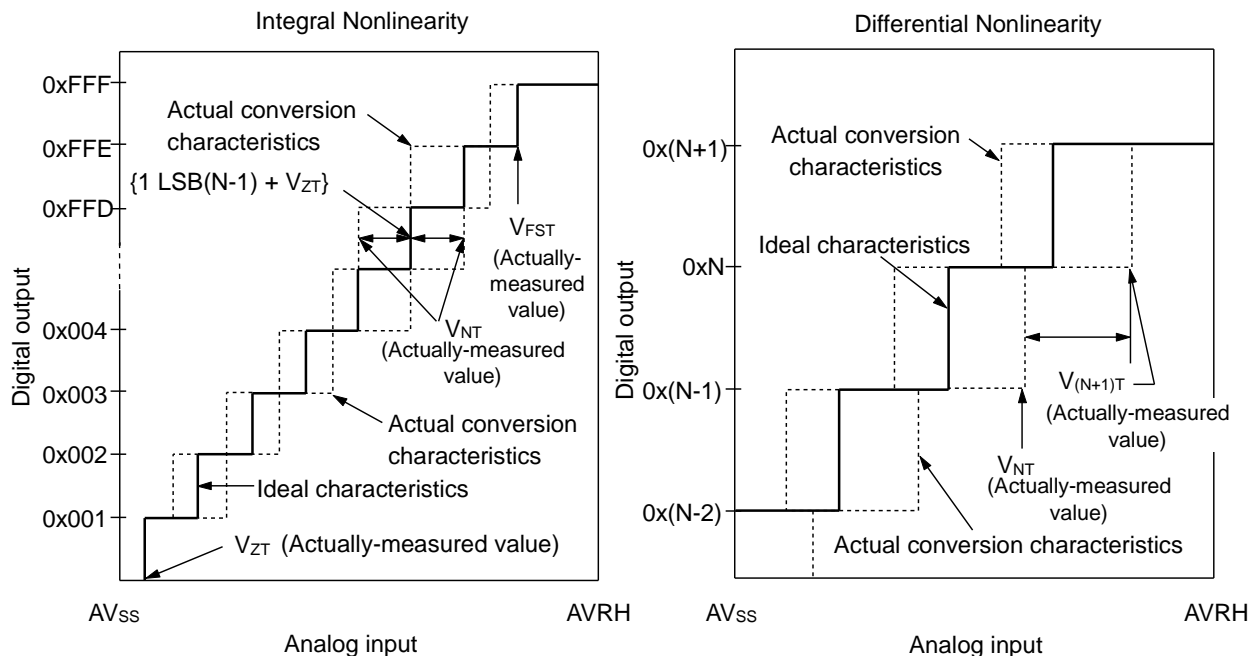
Integral Nonlinearity

0xFFF
0xFFE
0xFFD
0x004
0x003
0x002
0x001

Digital output

Actual conversion characteristics

{1 LSB(N-1) + $V_{ZT}$}

$V_{FST}$ (Actually-measured value)

$V_{NT}$ (Actually-measured value)

Actual conversion characteristics

Ideal characteristics

$V_{ZT}$ (Actually-measured value)

$AV_{SS}$
AVRH
Analog input

Differential Nonlinearity

0x(N+1)
0xN
0x(N-1)
0x(N-2)

Digital output

Actual conversion characteristics

Ideal characteristics

$V_{(N+1)T}$ (Actually-measured value)

$V_{NT}$ (Actually-measured value)

Actual conversion characteristics

$AV_{SS}$
AVRH
Analog input